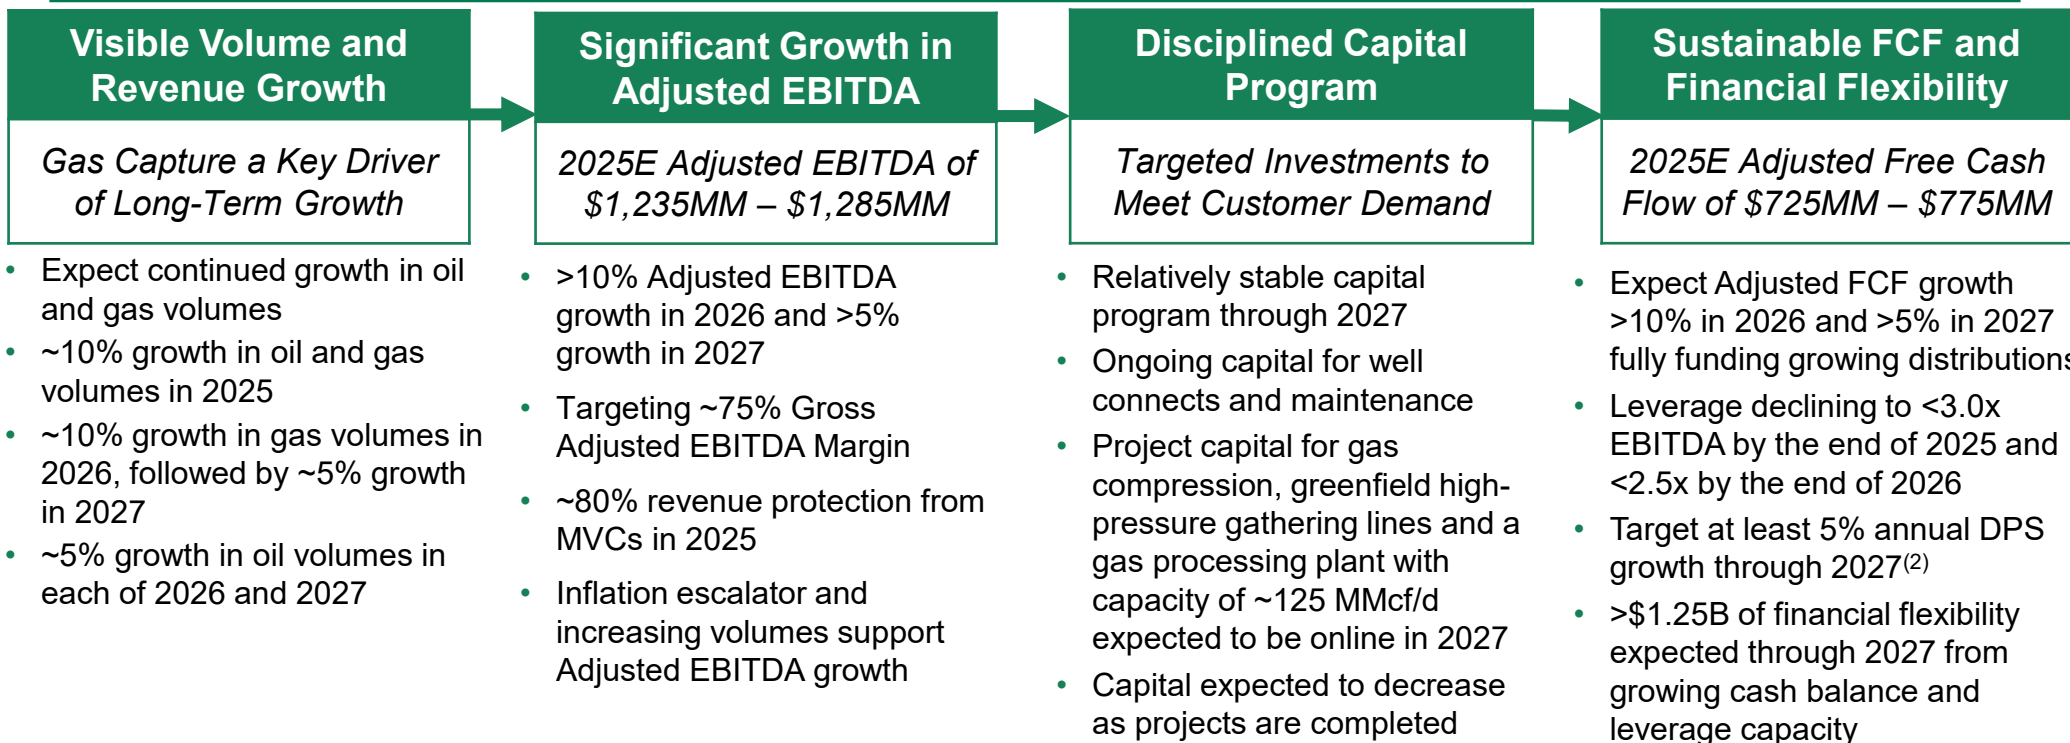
Visible Volume and Revenue Growth

Gas Capture a Key Driver of Long-Term Growth

- Expect continued growth in oil and gas volumes
- ~10% growth in oil and gas volumes in 2025
- ~10% growth in gas volumes in 2026, followed by ~5% growth in 2027
- ~5% growth in oil volumes in each of 2026 and 2027

Significant Growth in Adjusted EBITDA

2025E Adjusted EBITDA of \$1,235MM – \$1,285MM

- >10% Adjusted EBITDA growth in 2026 and >5% growth in 2027
- Targeting ~75% Gross Adjusted EBITDA Margin
- ~80% revenue protection from MVCs in 2025
- Inflation escalator and increasing volumes support Adjusted EBITDA growth

Disciplined Capital Program

Targeted Investments to Meet Customer Demand

- Relatively stable capital program through 2027
- Ongoing capital for well connects and maintenance
- Project capital for gas compression, greenfield high-pressure gathering lines and a gas processing plant with capacity of ~125 MMcf/d expected to be online in 2027
- Capital expected to decrease as projects are completed

Sustainable FCF and Financial Flexibility

2025E Adjusted Free Cash Flow of \$725MM – \$775MM

- Expect Adjusted FCF growth >10% in 2026 and >5% in 2027 fully funding growing distribution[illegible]
- Leverage declining to <3.0x EBITDA by the end of 2025 and <2.5x by the end of 2026
- Target at least 5% annual DPS growth through 2027$^{(2)}$
- >\$1.25B of financial flexibility expected through 2027 from growing cash balance and leverage capacity